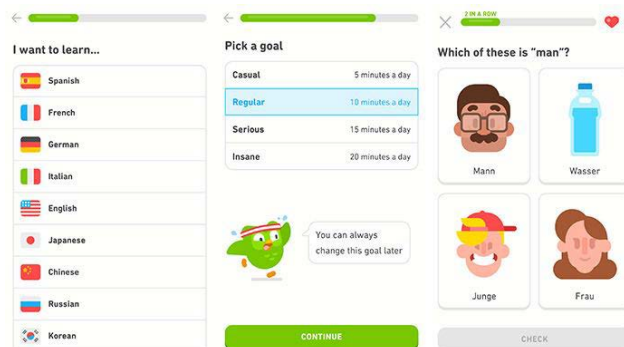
I want to learn...

Spanish
French
German
Italian
English
Japanese
Chinese
Russian
Korean

Pick a goal

| Casual | 5 minutes a day |
|---|---|
| Regular | 10 minutes a day |
| Serious | 15 minutes a day |
| Insane | 20 minutes a day |

You can always change this goal later

CONTINUE

2 IN A ROW

Which of these is "man"?

Mann
Wasser
Junge
Frau

CHECK